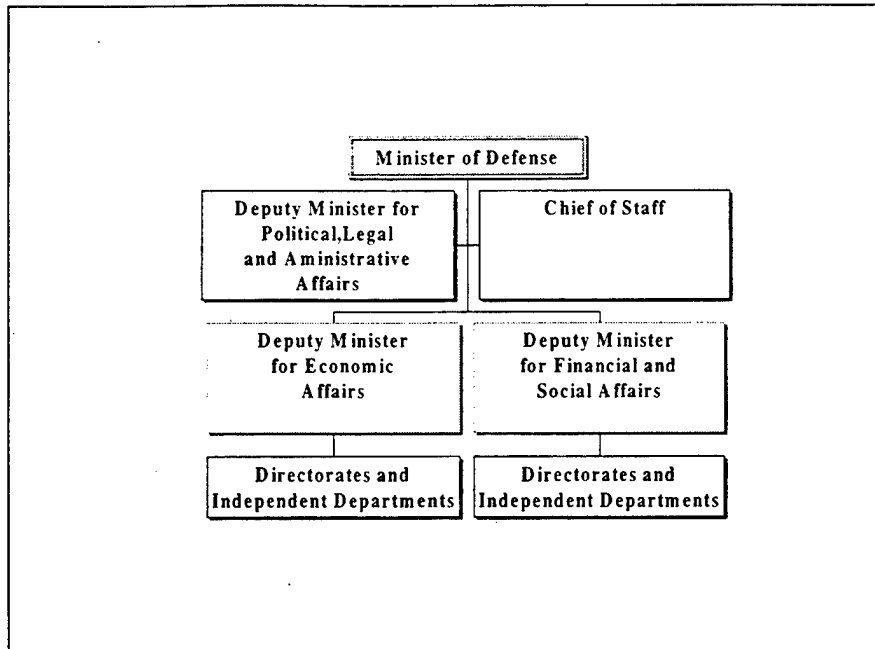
Minister of Defense

Deputy Minister for Political,Legal and Aministrative Affairs

Chief of Staff

Deputy Minister for Economic Affairs

Deputy Minister for Financial and Social Affairs

Directorates and Independent Departments

Directorates and Independent Departments